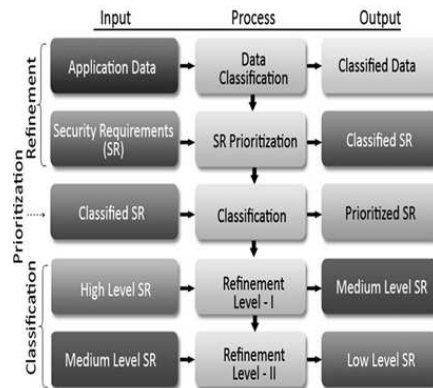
Input Process Output

Refinement

Application Data → Data Classification → Classified Data

Security Requirements (SR) → SR Prioritization → Classified SR

Prioritization

Classified SR → Classification → Prioritized SR

Classification

High Level SR → Refinement Level - I → Medium Level SR

Medium Level SR → Refinement Level - II → Low Level SR